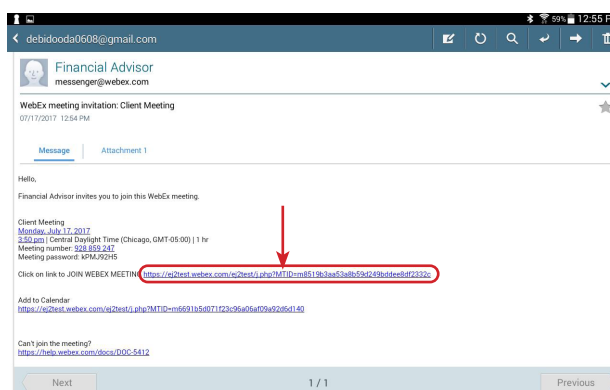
59% 12:55

debidooda0608@gmail.com

Financial Advisor
messenger@webex.com

WebEx meeting invitation: Client Meeting
07/17/2017 12:54 PM

Message
Attachment 1

Hello,

Financial Advisor invites you to join this WebEx meeting.

Client Meeting
Monday, July 17, 2017
3:50 pm | Central Daylight Time (Chicago, GMT-05:00) | 1 hr
Meeting number: 928 859 247
Meeting password: kPMJ92H5

Click on link to JOIN WEBEX MEETING: https://ej2test.webex.com/ej2test/j.php?MTID=m8519b3aa53a8b59d249bddee8df2332c

Add to Calendar
https://ej2test.webex.com/ej2test/j.php?MTID=m6691b5d071f23c95a06af09a92d6d140

Can't join the meeting?
https://help.webex.com/docs/DOC-5412

Next
1 / 1
Previous